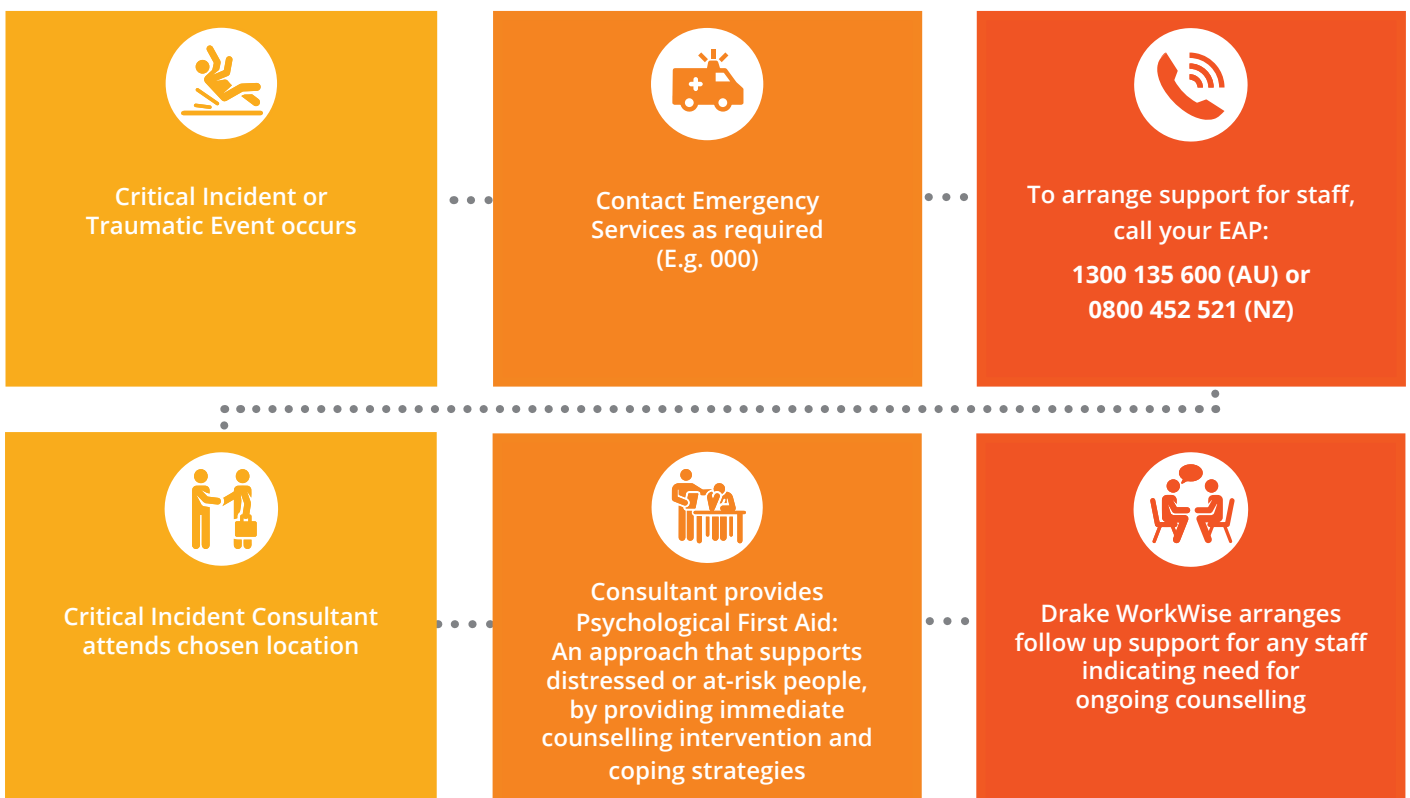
Critical Incident or Traumatic Event occurs

Contact Emergency Services as required (E.g. 000)

To arrange support for staff, call your EAP:

1300 135 600 (AU) or 0800 452 521 (NZ)

Critical Incident Consultant attends chosen location

Consultant provides Psychological First Aid: An approach that supports distressed or at-risk people, by providing immediate counselling intervention and coping strategies

Drake WorkWise arranges follow up support for any staff indicating need for ongoing counselling